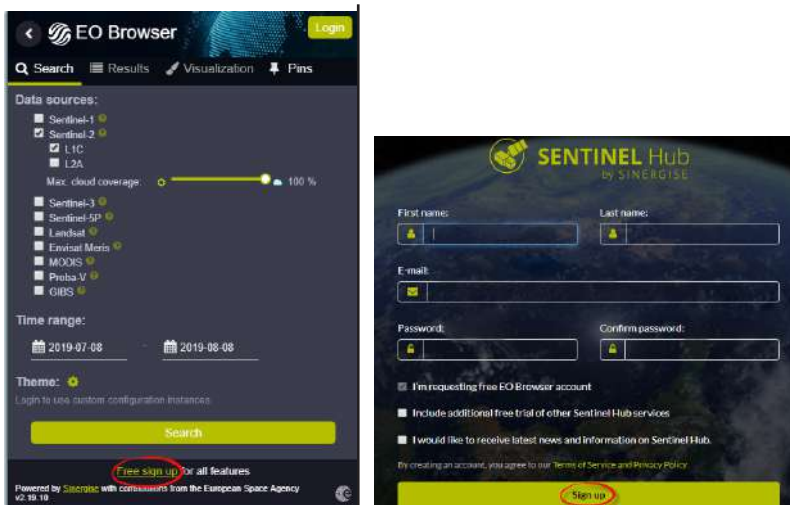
EO Browser

Login

Search Results Visualization Pins

Data sources:

Sentinel-1

Sentinel-2

L1C

L2A

Max. cloud coverage: 100 %

Sentinel-3

Sentinel-5P

Landsat

Envisat Meris

MODIS

Proba-V

GIBS

Time range:

2019-07-08 - 2019-08-08

Theme:

Login to use custom configuration instances.

Search

Free sign up for all features

Powered by Sinergise with contributions from the European Space Agency v2.19.10

SENTINEL Hub by SINERGISE

First name:

Last name:

E-mail:

Password:

Confirm password:

I'm requesting free EO Browser account

Include additional free trial of other Sentinel Hub services

I would like to receive latest news and information on Sentinel Hub.

By creating an account, you agree to our Terms of Service and Privacy Policy

Sign up